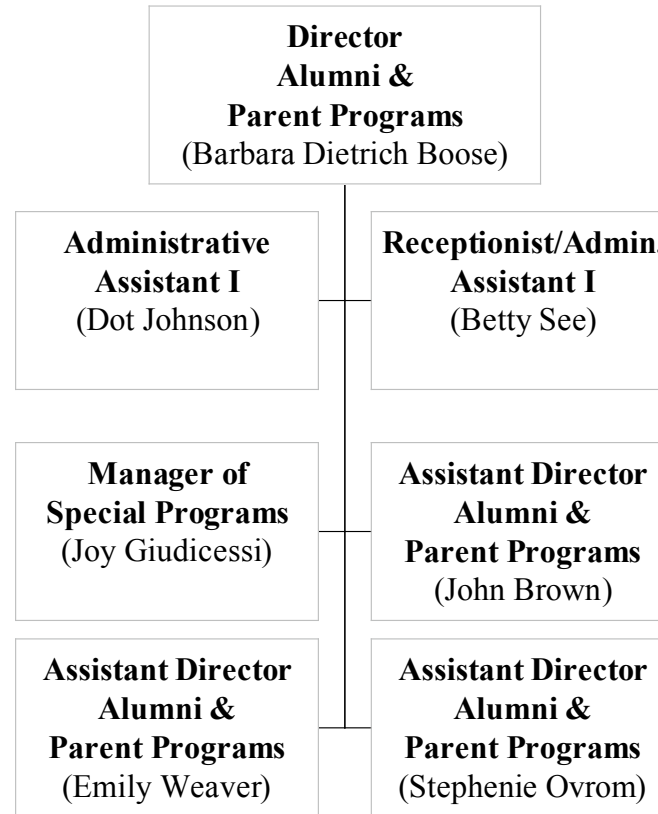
**Director Alumni & Parent Programs**
(Barbara Dietrich Boose)

**Administrative Assistant I**
(Dot Johnson)

**Receptionist/Admin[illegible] Assistant I**
(Betty See)

**Manager of Special Programs**
(Joy Giudicessi)

**Assistant Director Alumni & Parent Programs**
(John Brown)

**Assistant Director Alumni & Parent Programs**
(Emily Weaver)

**Assistant Director Alumni & Parent Programs**
(Stephenie Ovrom)